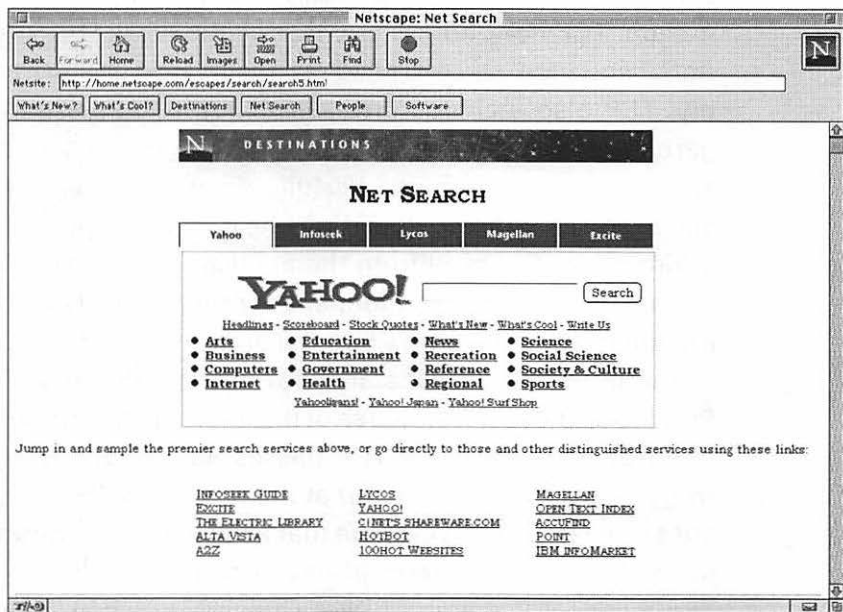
Netscape: Net Search

Back Forward Home Reload Images Open Print Find Stop

N

Netsite: http://home.netscape.com/escapes/search/search5.html

What's New? What's Cool? Destinations Net Search People Software

N DESTINATIONS

NET SEARCH

| Yahoo | Infoseek | Lycos | Magellan | Excite |
|---|---|---|---|---|

YAHOO! Search

Headlines - Scoreboard - Stock Quotes - What's New - What's Cool - Write Us

| • Arts | • Education | • News | • Science |
|---|---|---|---|
| • Business | • Entertainment | • Recreation | • Social Science |
| • Computers | • Government | • Reference | • Society & Culture |
| • Internet | • Health | • Regional | • Sports |

Yahooligans! - Yahoo! Japan - Yahoo! Surf Shop

Jump in and sample the premier search services above, or go directly to those and other distinguished services using these links:

| INFOSEEK GUIDE | LYCOS | MAGELLAN |
|---|---|---|
| EXCITE | YAHOO! | OPEN TEXT INDEX |
| THE ELECTRIC LIBRARY | C\|NET'S SHAREWARE.COM | ACCUFIND |
| ALTA VISTA | HOTBOT | POINT |
| A2Z | 100HOT WEBSITES | IBM INFOMARKET |